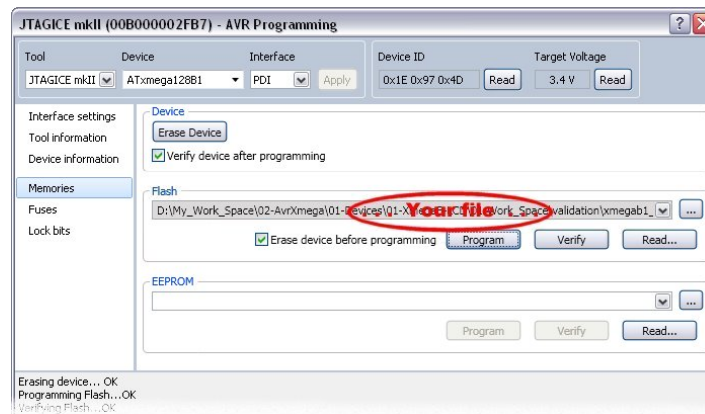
JTAGICE mkII (00B000002FB7) - AVR Programming

?

Tool
JTAGICE mkII

Device
ATxmega128B1

Interface
PDI

Apply

Device ID
0x1E 0x97 0x4D
Read

Target Voltage
3.4 V
Read

Interface settings
Tool information
Device information
Memories
Fuses
Lock bits

Device
Erase Device
Verify device after programming

Flash
D:\My_Work_Space\02-AvrXmega\01-Devices\01-X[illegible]C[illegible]Work_Space\validation\xmegab1_
...
Yourfile
Erase device before programming
Program
Verify
Read...

EEPROM
...
Program
Verify
Read...

Erasing device... OK
Programming Flash...OK
Verifying Flash...OK